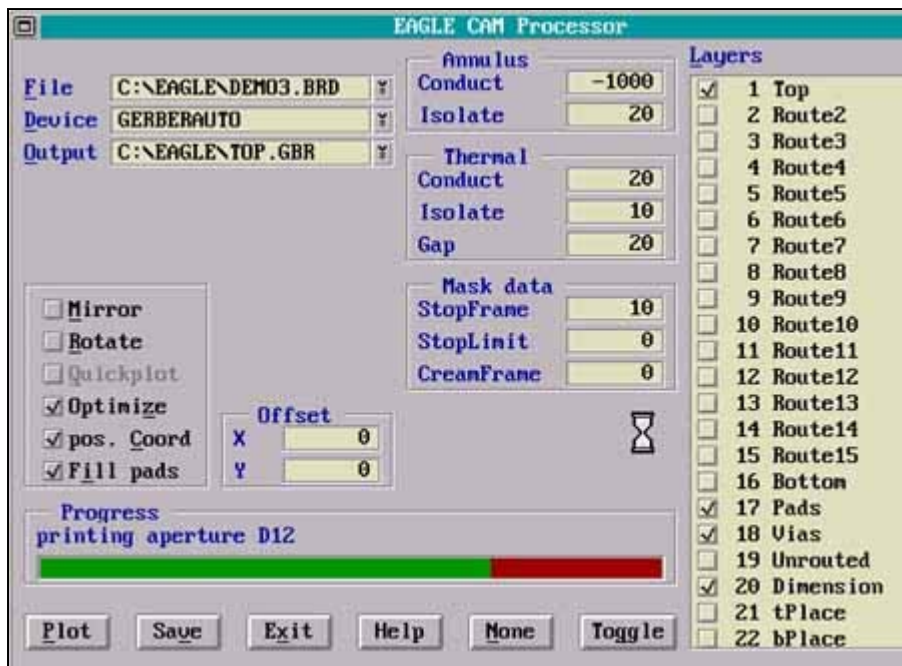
EAGLE CAM Processor

File C:\EAGLE\DEMO3.BRD
Device GERBERAUTO
Output C:\EAGLE\TOP.GBR

Annulus
Conduct -1000
Isolate 20

Thermal
Conduct 20
Isolate 10
Gap 20

Mask data
StopFrame 10
StopLimit 0
CreamFrame 0

Mirror
Rotate
Quickplot
Optimize
pos. Coord
Fill pads

Offset
X 0
Y 0

Layers
1 Top
2 Route2
3 Route3
4 Route4
5 Route5
6 Route6
7 Route7
8 Route8
9 Route9
10 Route10
11 Route11
12 Route12
13 Route13
14 Route14
15 Route15
16 Bottom
17 Pads
18 Vias
19 Unrouted
20 Dimension
21 tPlace
22 bPlace

Progress
printing aperture D12

Plot Save Exit Help None Toggle